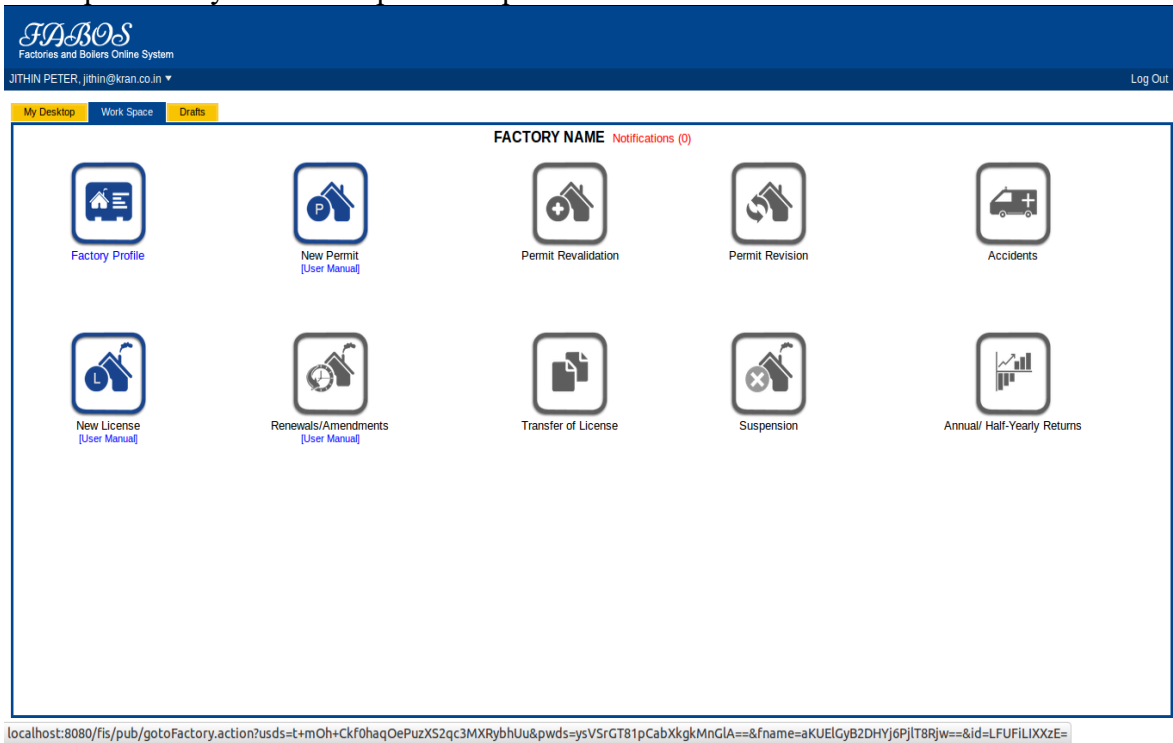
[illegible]

FABOS
Factories and Boilers Online System

JITHIN PETER, jithin@kran.co.in ▾

Log Out

My Desktop
Work Space
Drafts

FACTORY NAME Notifications (0)

Factory Profile

New Permit
[User Manual]

Permit Revalidation

Permit Revision

Accidents

P

L

New License
[User Manual]

Renewals/Amendments
[User Manual]

Transfer of License

Suspension

Annual/ Half-Yearly Returns

localhost:8080/fis/pub/gotoFactory.action?usds=t+mOh+Ckf0haqOePuzXS2qc3MXRybhUu&pwds=ysVSrGT81pCabXkgkMnGlA==&fname=aKUElGyB2DHYj6PjlT8Rjw==&id=LFUFiLIXXzE=